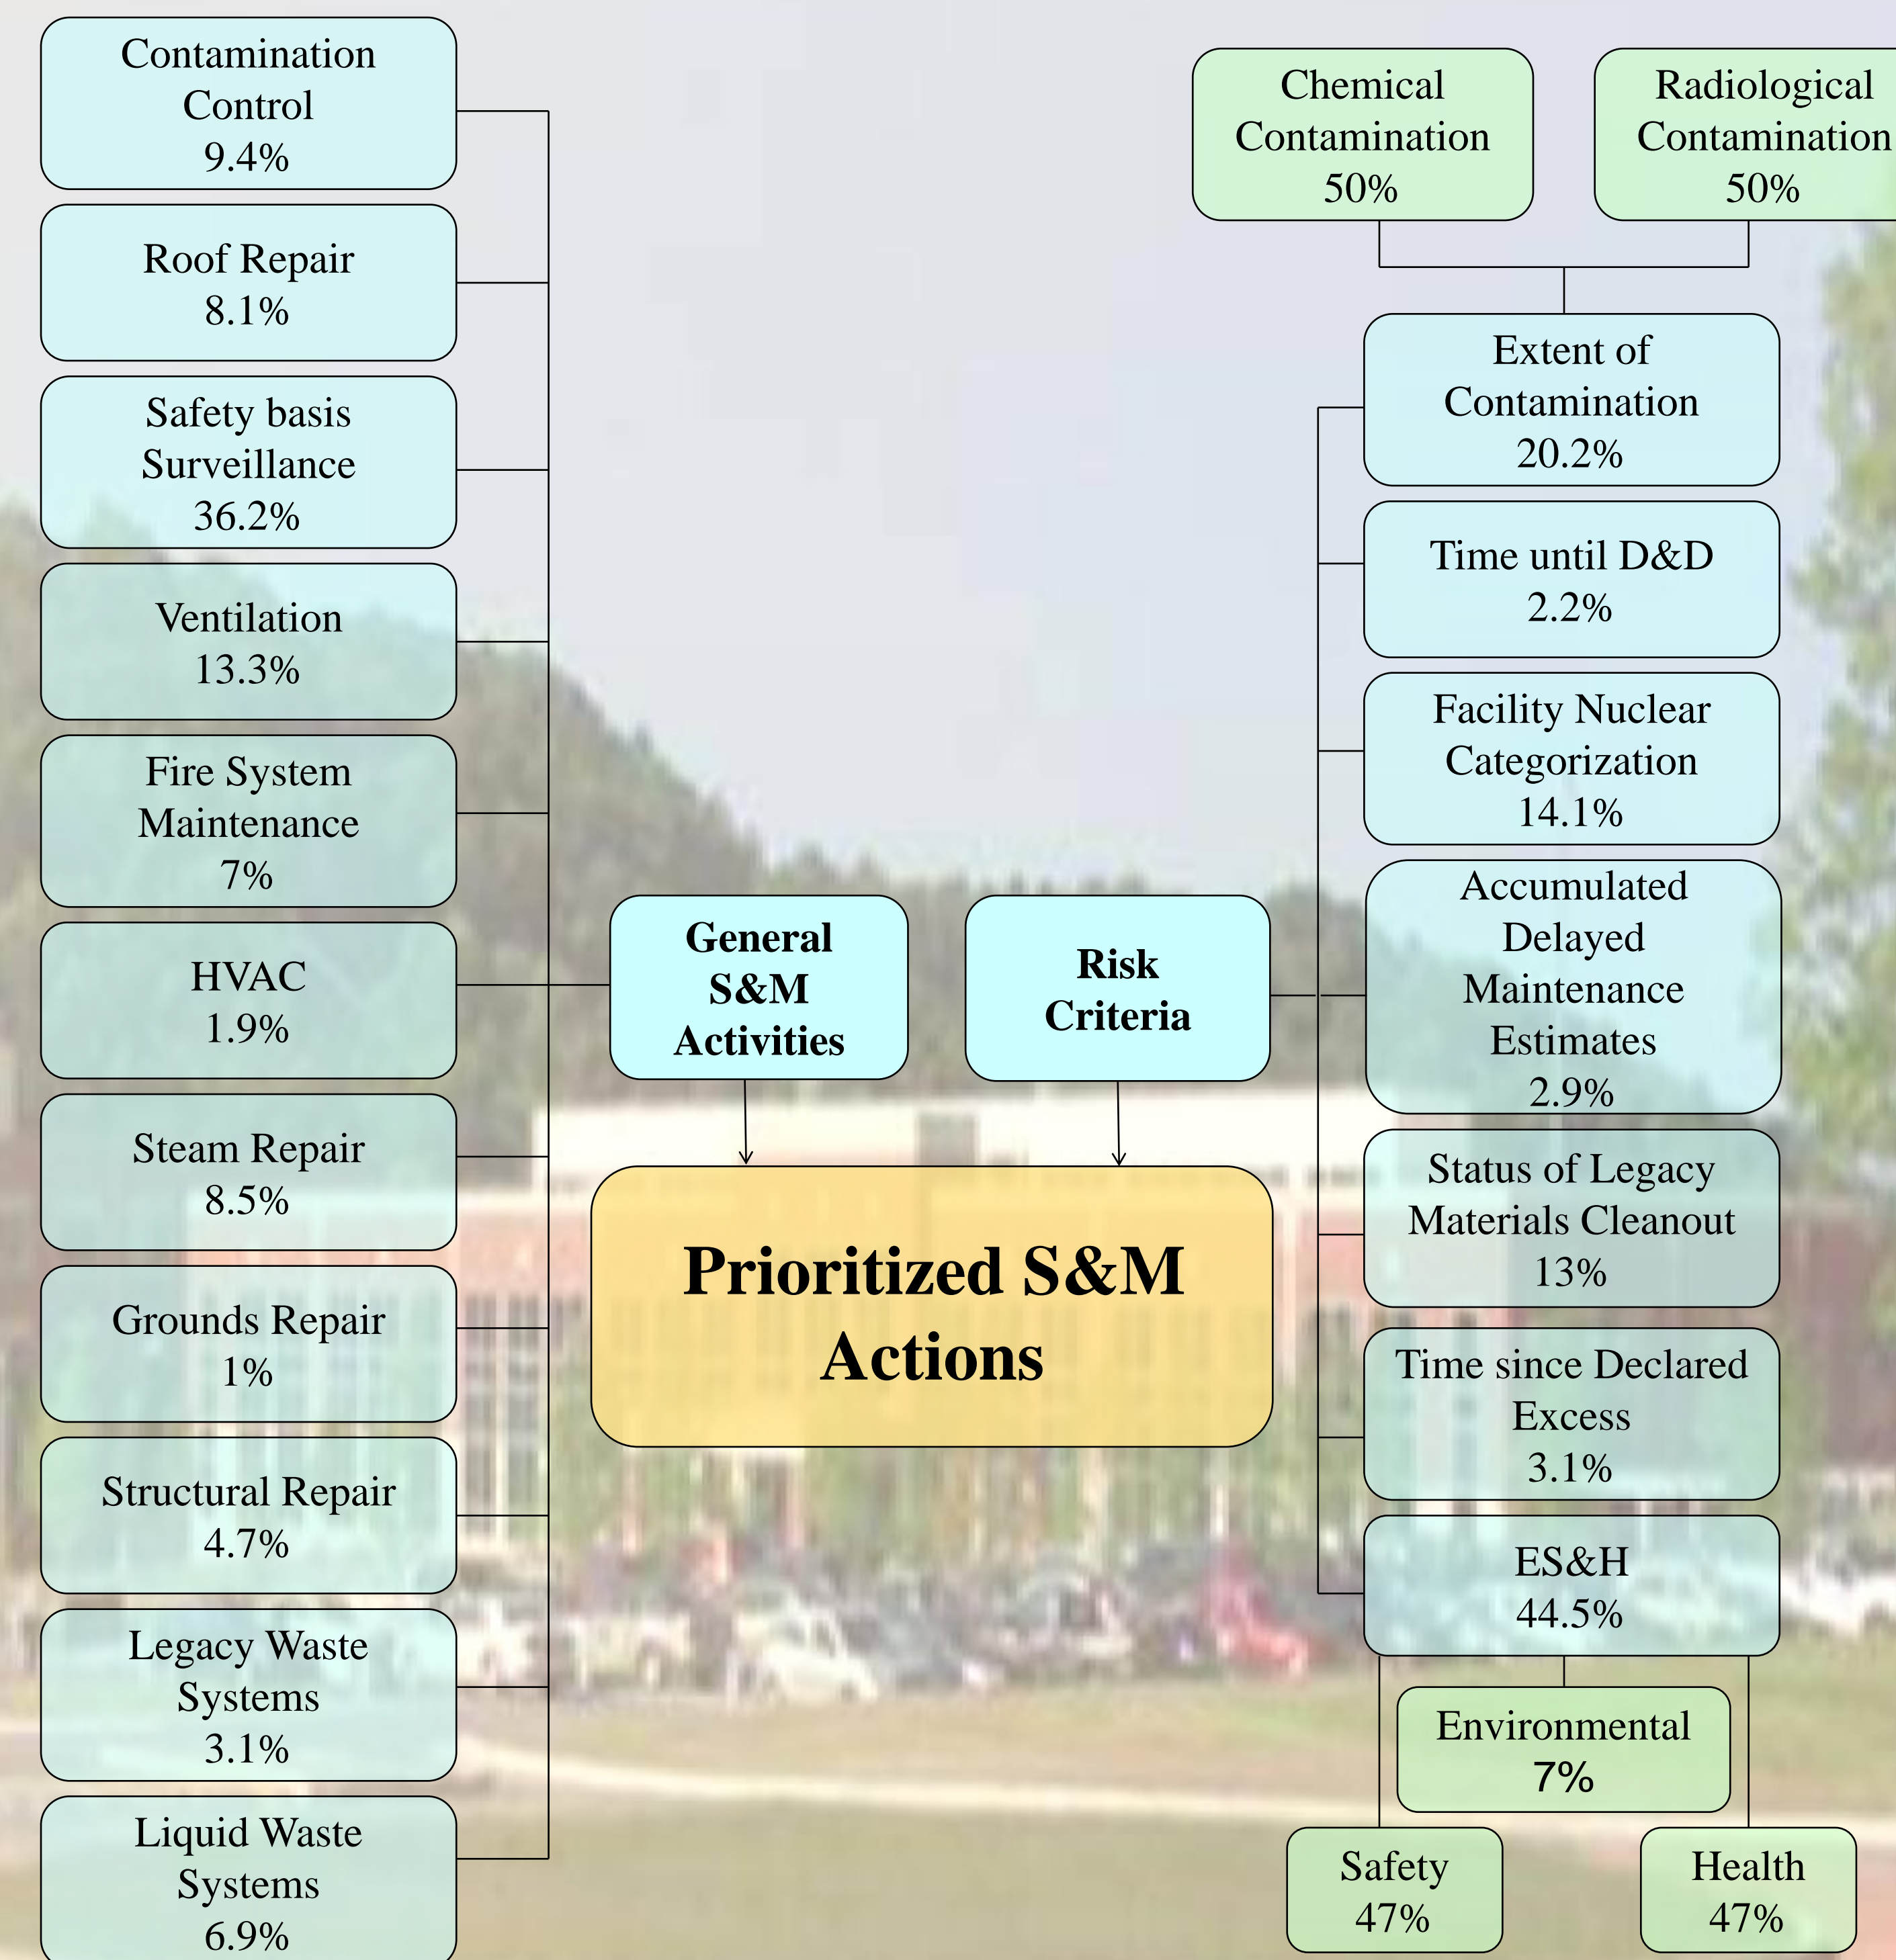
Contamination Control
9.4%

Roof Repair
8.1%

Safety basis Surveillance
36.2%

Ventilation
13.3%

Fire System Maintenance
7%

HVAC
1.9%

Steam Repair
8.5%

Grounds Repair
1%

Structural Repair
4.7%

Legacy Waste Systems
3.1%

Liquid Waste Systems
6.9%

General S&M Activities

Risk Criteria

Prioritized S&M Actions

Chemical Contamination
50%

Radiological Contamination
50%

Extent of Contamination
20.2%

Time until D&D
2.2%

Facility Nuclear Categorization
14.1%

Accumulated Delayed Maintenance Estimates
2.9%

Status of Legacy Materials Cleanout
13%

Time since Declared Excess
3.1%

ES&H
44.5%

Environmental
7%

Safety
47%

Health
47%